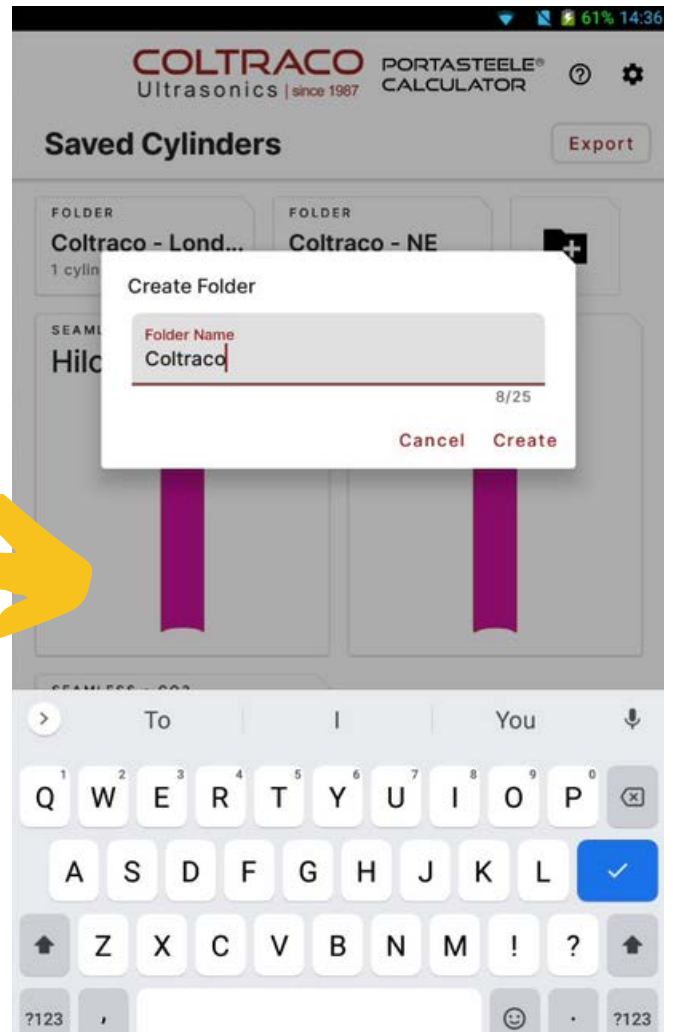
61% 14:36

COLTRACO Ultrasonics | since 1987

PORTASTEELE® CALCULATOR

Saved Cylinders

Export

FOLDER
Coltraco - Lond...
1 cylin

FOLDER
Coltraco - NE

SEAML
Hilc

SEAMLESS - CO2

Create Folder

Folder Name
Coltraco

8/25

Cancel Create

To | You

1 Q 2 W 3 E 4 R 5 T 6 Y 7 U 8 I 9 O 0 P

A S D F G H J K L

Z X C V B N M ! ?

?123 , . ?123